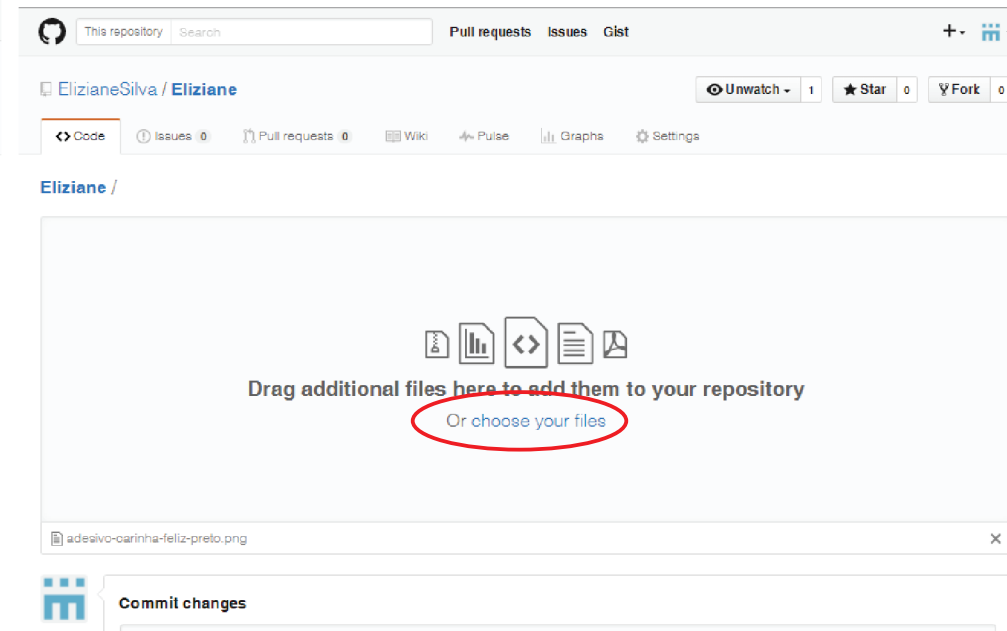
This repository Search Pull requests Issues Gist +▾

ElizianeSilva / Eliziane

Unwatch ▾ 1 Star 0 Fork 0

<> Code Issues 0 Pull requests 0 Wiki Pulse Graphs Settings

Eliziane /

Drag additional files here to add them to your repository

Or choose your files

adesivo-carinha-feliz-preto.png

Commit changes